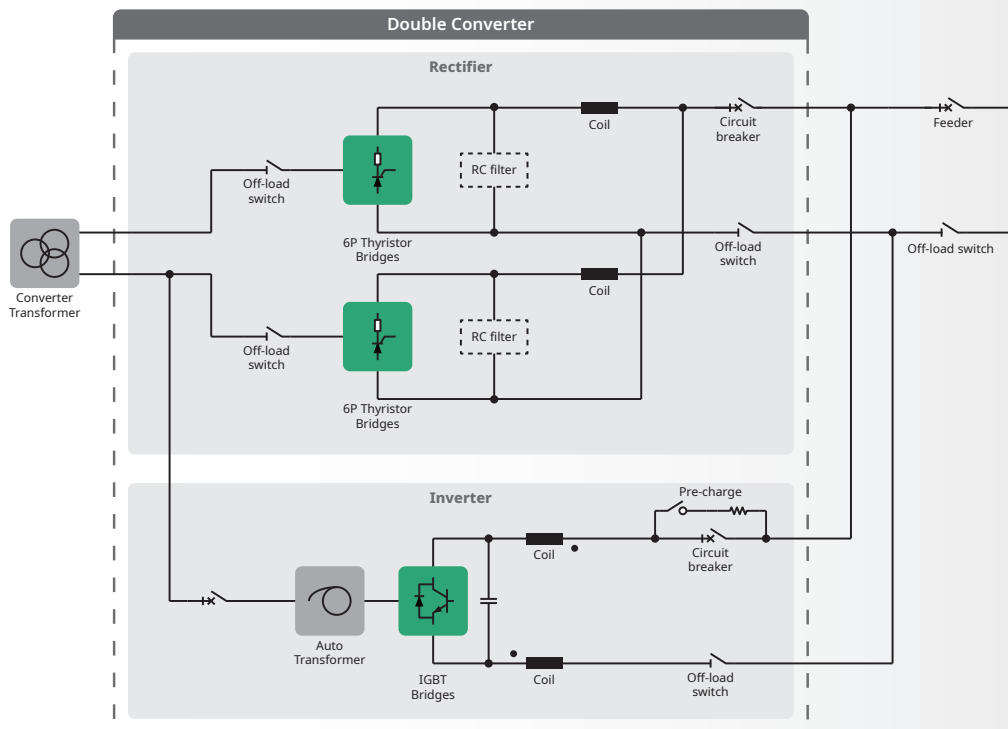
Double Converter

Rectifier

Converter Transformer

Off-load switch

6P Thyristor Bridges

RC filter

Coil

Circuit breaker

Feeder

Off-load switch

Off-load switch

Off-load switch

6P Thyristor Bridges

RC filter

Coil

Inverter

Pre-charge

Circuit breaker

Coil

Auto Transformer

IGBT Bridges

Coil

Off-load switch